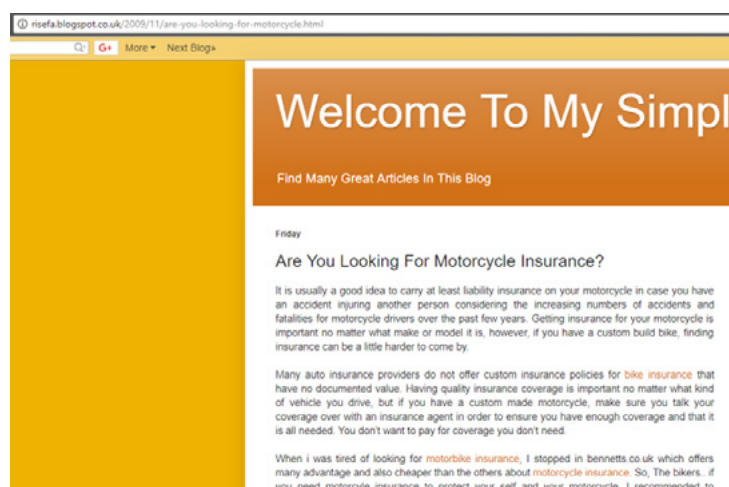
risefa.blogspot.co.uk/2009/11/are-you-looking-for-motorcycle.html

G+ More▾ Next Blog»

Welcome To My Simpl

Find Many Great Articles In This Blog

Friday

Are You Looking For Motorcycle Insurance?

It is usually a good idea to carry at least liability insurance on your motorcycle in case you have an accident injuring another person considering the increasing numbers of accidents and fatalities for motorcycle drivers over the past few years. Getting insurance for your motorcycle is important no matter what make or model it is, however, if you have a custom build bike, finding insurance can be a little harder to come by.

Many auto insurance providers do not offer custom insurance policies for bike insurance that have no documented value. Having quality insurance coverage is important no matter what kind of vehicle you drive, but if you have a custom made motorcycle, make sure you talk your coverage over with an insurance agent in order to ensure you have enough coverage and that it is all needed. You don't want to pay for coverage you don't need.

When i was tired of looking for motorbike insurance, I stopped in bennetts.co.uk which offers many advantage and also cheaper than the others about motorcycle insurance. So, The bikers.. if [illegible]